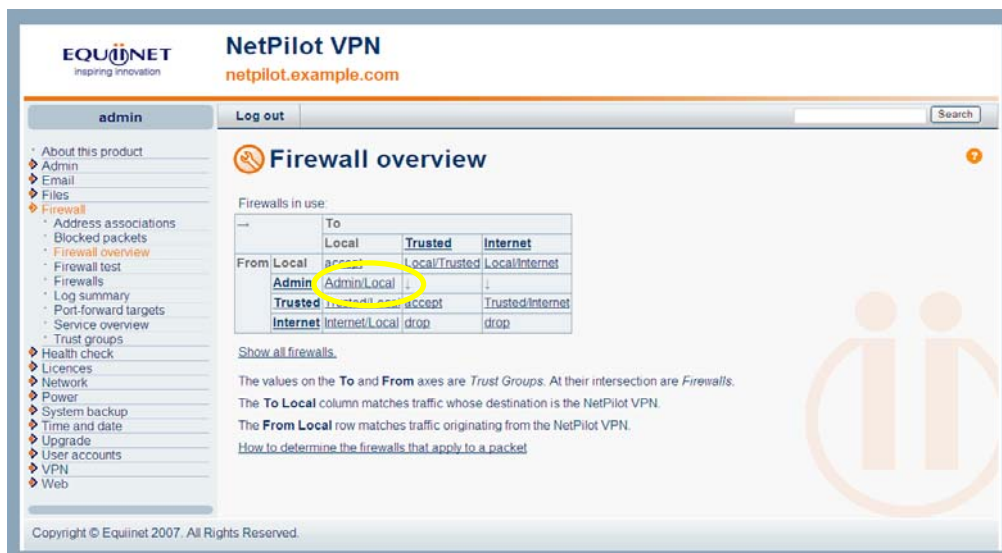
EQUINET
inspiring innovation

NetPilot VPN
netpilot.example.com

admin

Log out

Search

About this product
Admin
Email
Files
Firewall
Address associations
Blocked packets
Firewall overview
Firewall test
Firewalls
Log summary
Port-forward targets
Service overview
Trust groups
Health check
Licences
Network
Power
System backup
Time and date
Upgrade
User accounts
VPN
Web

Firewall overview

Firewalls in use:

| → | | To | | |
|---|---|---|---|---|
| | | Local | Trusted | Internet |
| From | Local | accept | Local/Trusted | Local/Internet |
| | Admin | Admin/Local | ↓ | ↓ |
| | Trusted | Trusted/Local | accept | Trusted/Internet |
| | Internet | Internet/Local | drop | drop |

Show all firewalls.

The values on the To and From axes are Trust Groups. At their intersection are Firewalls.

The To Local column matches traffic whose destination is the NetPilot VPN.

The From Local row matches traffic originating from the NetPilot VPN.

How to determine the firewalls that apply to a packet

Copyright © Equiinet 2007. All Rights Reserved.